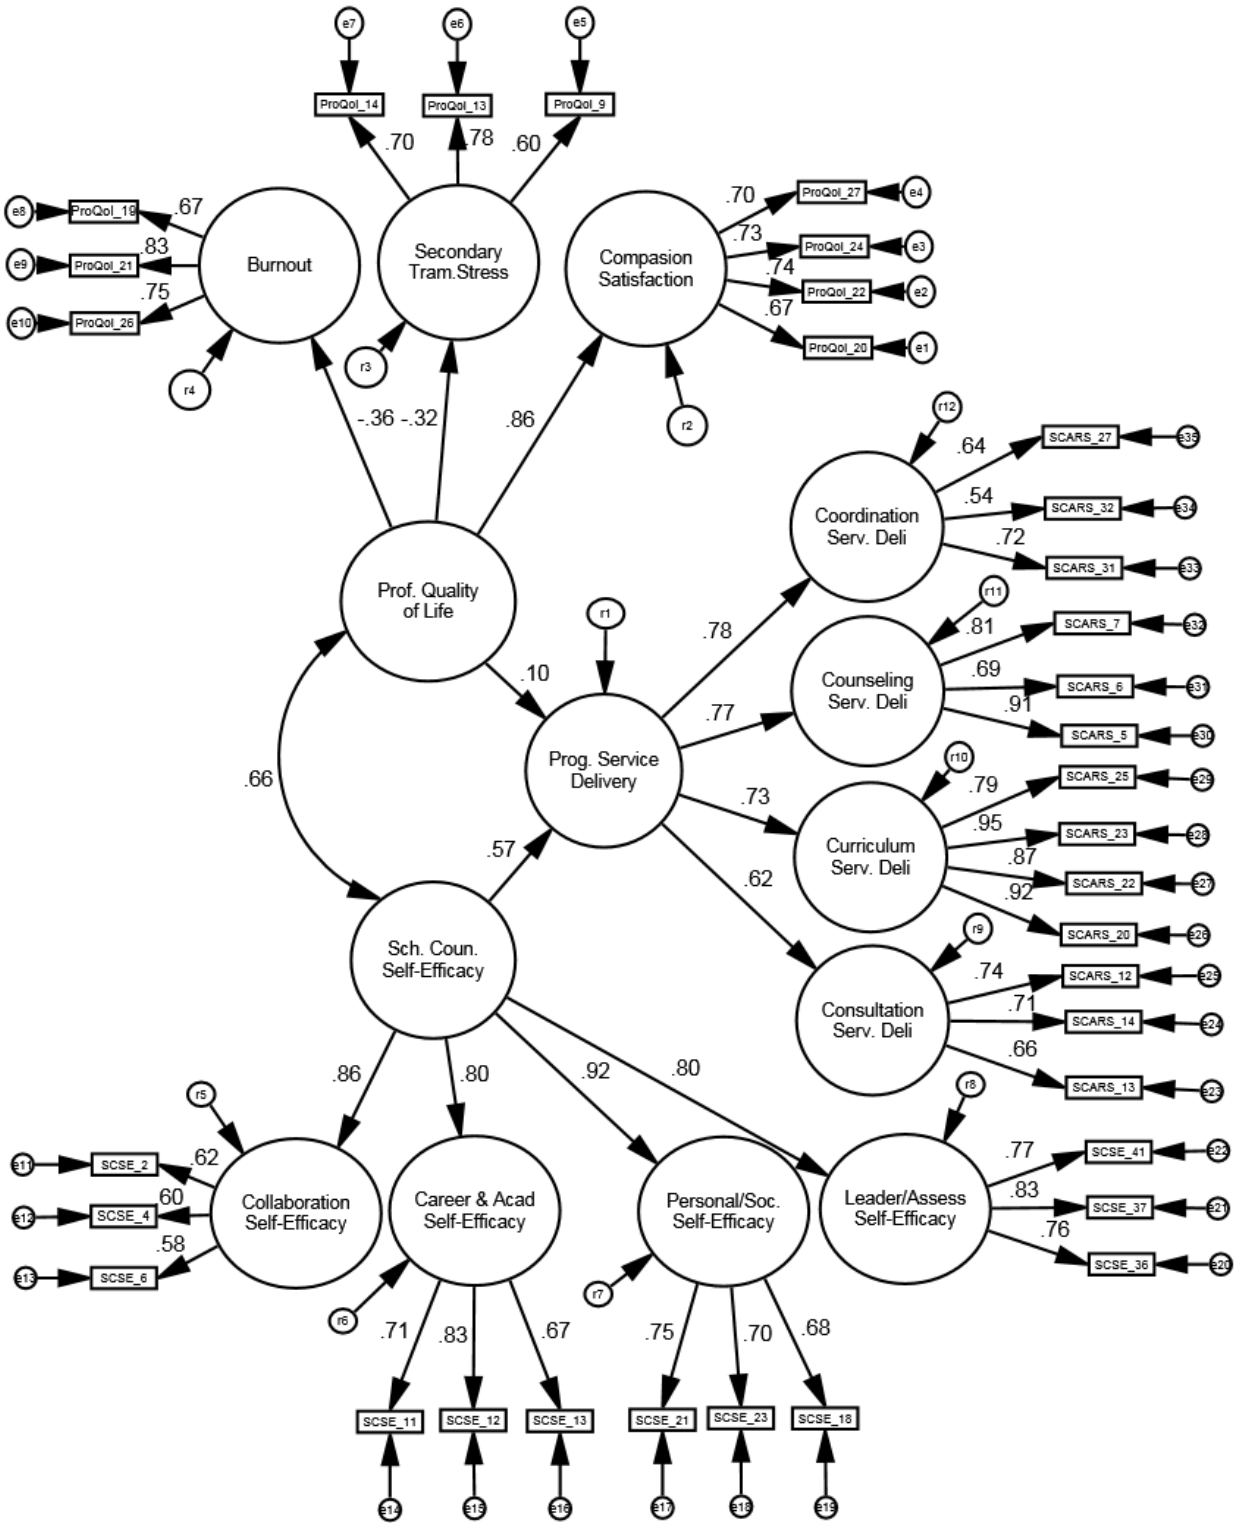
e7 e6 e5
ProQol_14 ProQol_13 ProQol_9
.70 .78 .60

e8 ProQol_19 .67
e9 ProQol_21 .83
e10 ProQol_26 .75
Burnout
r4

Secondary Tram.Stress
r3

Compasion Satisfaction
.70 ProQol_27 e4
.73 ProQol_24 e3
.74 ProQol_22 e2
.67 ProQol_20 e1
r2

-.36 -.32 .86

Prof. Quality of Life

r12
.64 SCARS_27 e35
.54 SCARS_32 e34
.72 SCARS_31 e33
Coordination Serv. Deli

r1
.78
.10
Prog. Service Delivery

r11
.81 SCARS_7 e32
.69 SCARS_6 e31
.91 SCARS_5 e30
Counseling Serv. Deli
.77

.66

r10
.79 SCARS_25 e29
.95 SCARS_23 e28
.87 SCARS_22 e27
.92 SCARS_20 e26
Curriculum Serv. Deli
.73

.57
.62

Sch. Coun. Self-Efficacy

r9
.74 SCARS_12 e25
.71 SCARS_14 e24
.66 SCARS_13 e23
Consultation Serv. Deli

.86 .80 .92 .80

r5
e11 SCSE_2 .62
e12 SCSE_4 .60
e13 SCSE_6 .58
Collaboration Self-Efficacy

Career & Acad Self-Efficacy
r6
.71 .83 .67
SCSE_11 SCSE_12 SCSE_13
e14 e15 e16

Personal/Soc. Self-Efficacy
r7
.75 .70 .68
SCSE_21 SCSE_23 SCSE_18
e17 e18 e19

r8
Leader/Assess Self-Efficacy
.77 SCSE_41 e22
.83 SCSE_37 e21
.76 SCSE_36 e20